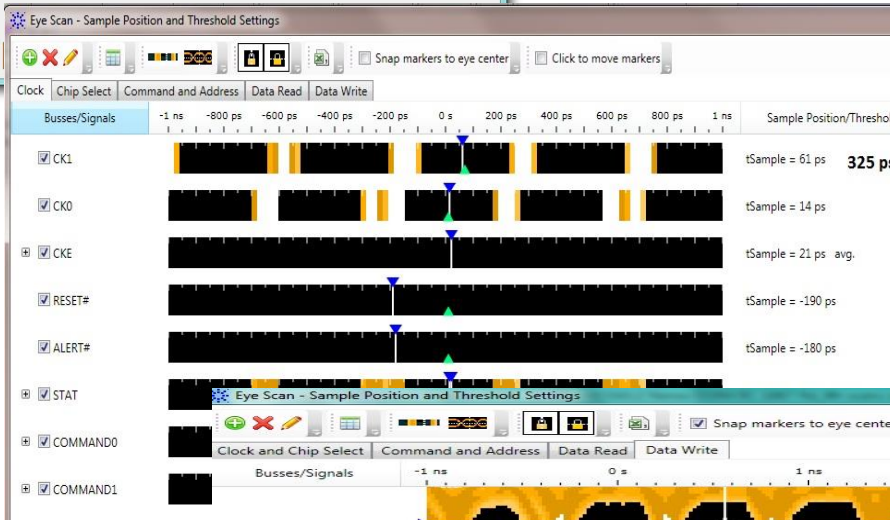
Eye Scan - Sample Position and Threshold Settings

Snap markers to eye center

Click to move markers

Clock | Chip Select | Command and Address | Data Read | Data Write

Busses/Signals

-1 ns -800 ps -600 ps -400 ps -200 ps 0 s 200 ps 400 ps 600 ps 800 ps 1 ns

Sample Position/Threshol

CK1 tSample = 61 ps **325 ps**

CK0 tSample = 14 ps

CKE tSample = 21 ps avg.

RESET# tSample = -190 ps

ALERT# tSample = -180 ps

STAT

COMMAND0

COMMAND1

Eye Scan - Sample Position and Threshold Settings

Snap markers to eye cente

Clock and Chip Select | Command and Address | Data Read | Data Write

Busses/Signals

-1 ns 0 s 1 ns